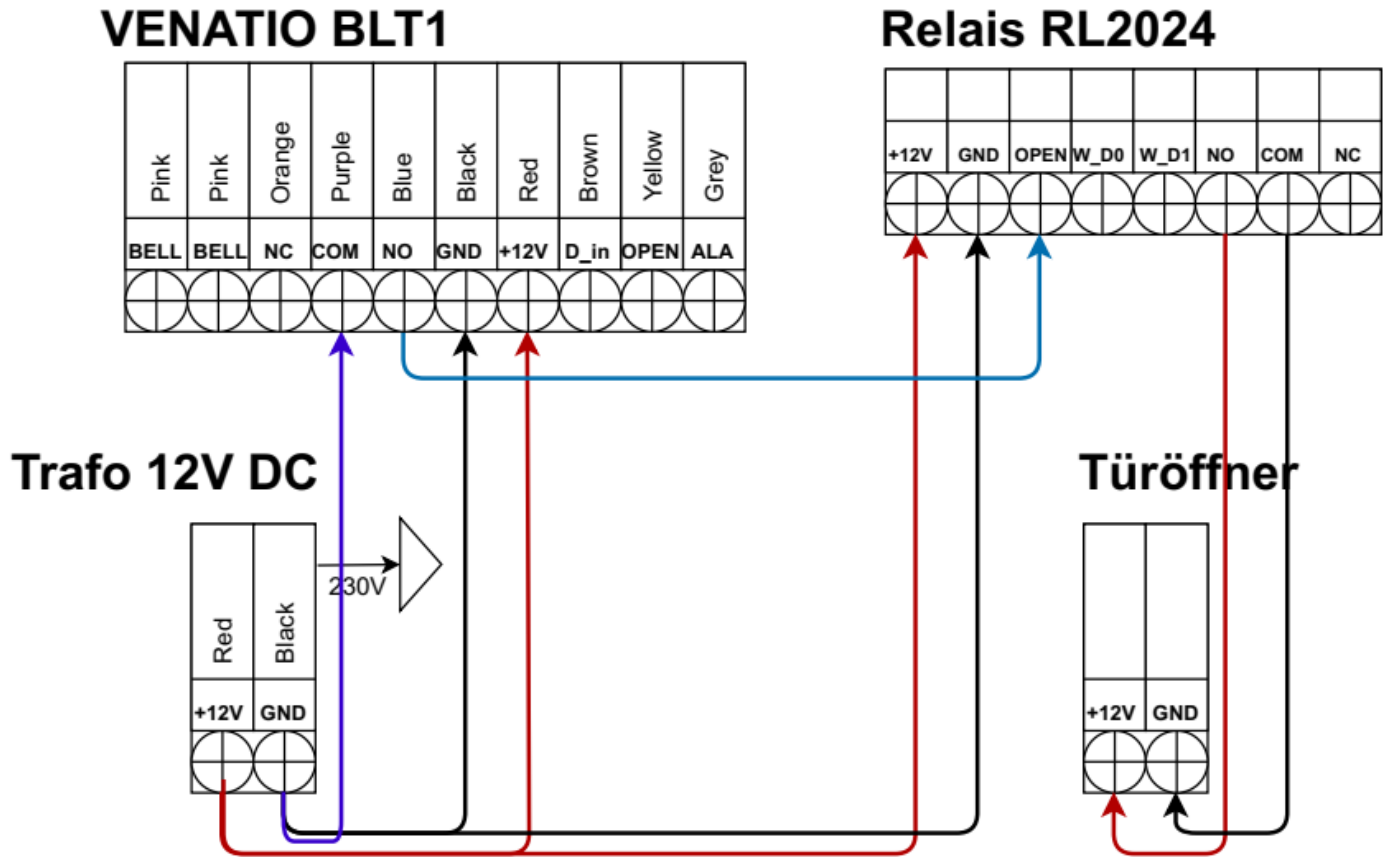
VENATIO BLT1

| Pink | Pink | Orange | Purple | Blue | Black | Red | Brown | Yellow | Grey |
|---|---|---|---|---|---|---|---|---|---|
| BELL | BELL | NC | COM | NO | GND | +12V | D_in | OPEN | ALA |

Relais RL2024

| +12V | GND | OPEN | W_D0 | W_D1 | NO | COM | NC |
|---|---|---|---|---|---|---|---|

Trafo 12V DC

| Red | Black |
|---|---|
| +12V | GND |

230V

Türöffner

| +12V | GND |
|---|---|